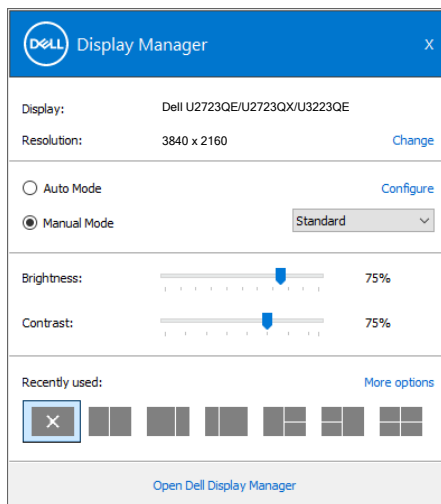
DELL Display Manager X

Display: Dell U2723QE/U2723QX/U3223QE

Resolution: 3840 x 2160 Change

Auto Mode Configure

Manual Mode Standard

Brightness: 75%

Contrast: 75%

Recently used: More options

Open Dell Display Manager